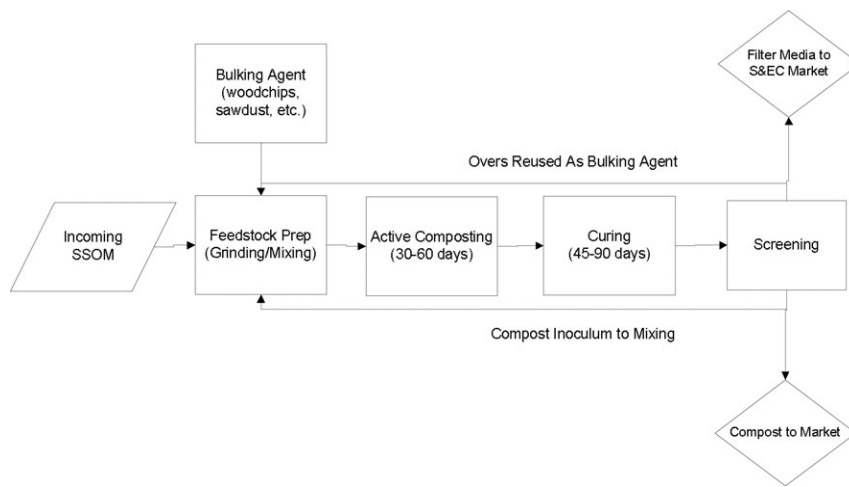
Bulking Agent (woodchips, sawdust, etc.)

Filter Media to S&EC Market

Overs Reused As Bulking Agent

Incoming SSOM

Feedstock Prep (Grinding/Mixing)

Active Composting (30-60 days)

Curing (45-90 days)

Screening

Compost Inoculum to Mixing

Compost to Market